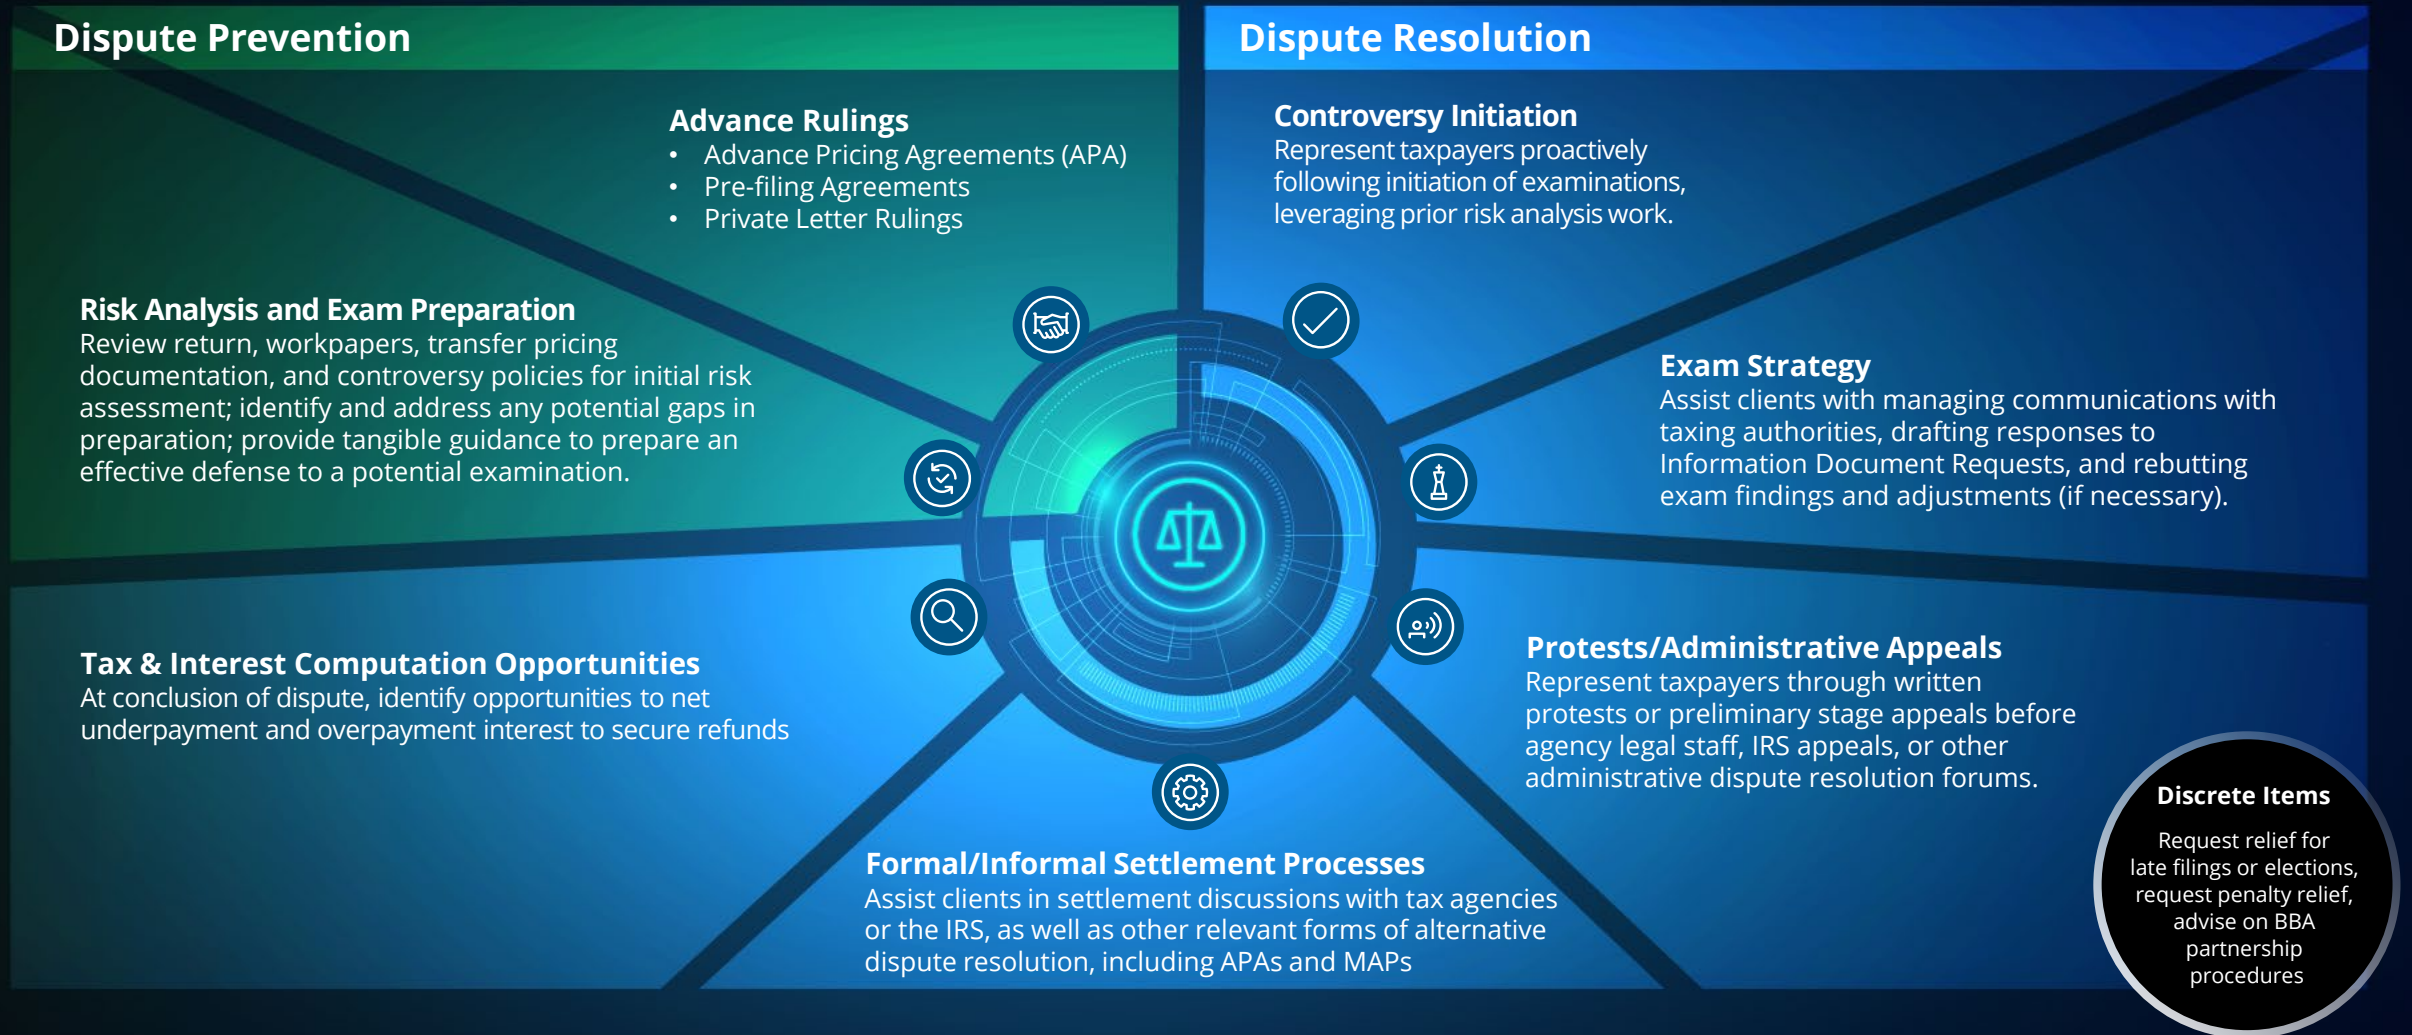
Dispute Prevention

Dispute Resolution

Advance Rulings
• Advance Pricing Agreements (APA)
• Pre-filing Agreements
• Private Letter Rulings

Controversy Initiation
Represent taxpayers proactively following initiation of examinations, leveraging prior risk analysis work.

Risk Analysis and Exam Preparation
Review return, workpapers, transfer pricing documentation, and controversy policies for initial risk assessment; identify and address any potential gaps in preparation; provide tangible guidance to prepare an effective defense to a potential examination.

Exam Strategy
Assist clients with managing communications with taxing authorities, drafting responses to Information Document Requests, and rebutting exam findings and adjustments (if necessary).

Tax & Interest Computation Opportunities
At conclusion of dispute, identify opportunities to net underpayment and overpayment interest to secure refunds

Protests/Administrative Appeals
Represent taxpayers through written protests or preliminary stage appeals before agency legal staff, IRS appeals, or other administrative dispute resolution forums.

Discrete Items
Request relief for late filings or elections, request penalty relief, advise on BBA partnership procedures

Formal/Informal Settlement Processes
Assist clients in settlement discussions with tax agencies or the IRS, as well as other relevant forms of alternative dispute resolution, including APAs and MAPs